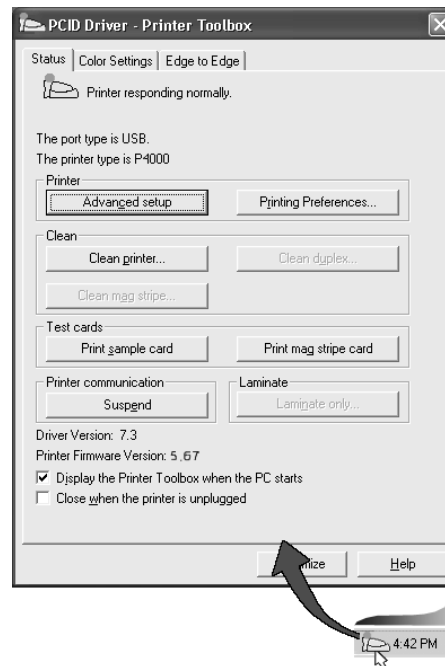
PCID Driver - Printer Toolbox

Status | Color Settings | Edge to Edge

Printer responding normally.

The port type is USB.
The printer type is P4000

Printer
Advanced setup
Printing Preferences...

Clean
Clean printer...
Clean duplex...
Clean mag stripe...

Test cards
Print sample card
Print mag stripe card

Printer communication
Suspend

Laminate
Laminate only...

Driver Version: 7.3
Printer Firmware Version: 5.67

Display the Printer Toolbox when the PC starts
Close when the printer is unplugged

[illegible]ize
Help

4:42 PM